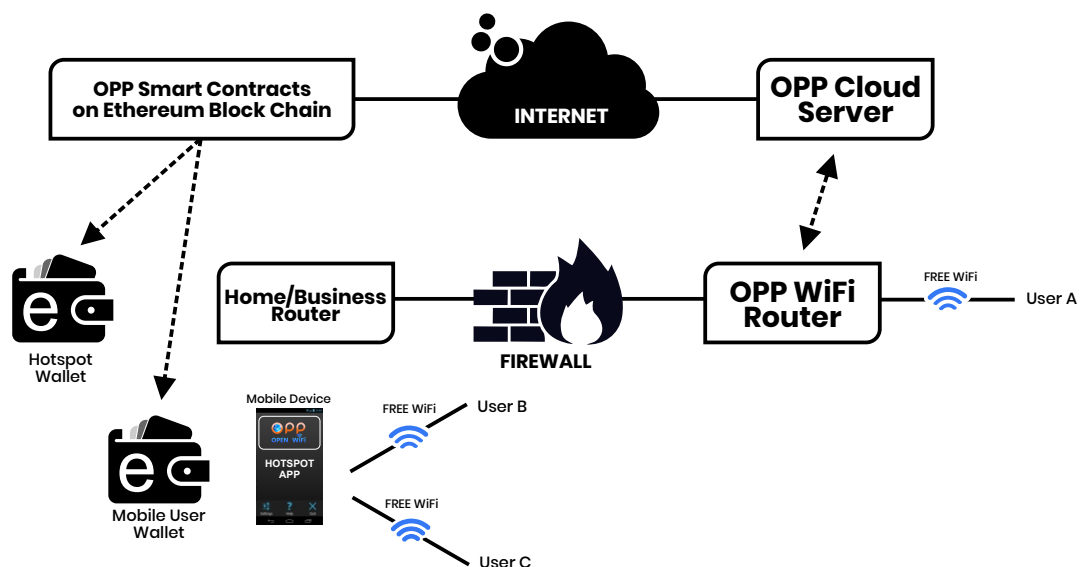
OPP Smart Contracts on Ethereum Block Chain

INTERNET

OPP Cloud Server

Hotspot Wallet

Home/Business Router

FIREWALL

OPP WiFi Router

FREE WiFi

User A

Mobile Device

OPP OPEN WiFi

HOTSPOT APP

FREE WiFi

User B

FREE WiFi

User C

Mobile User Wallet